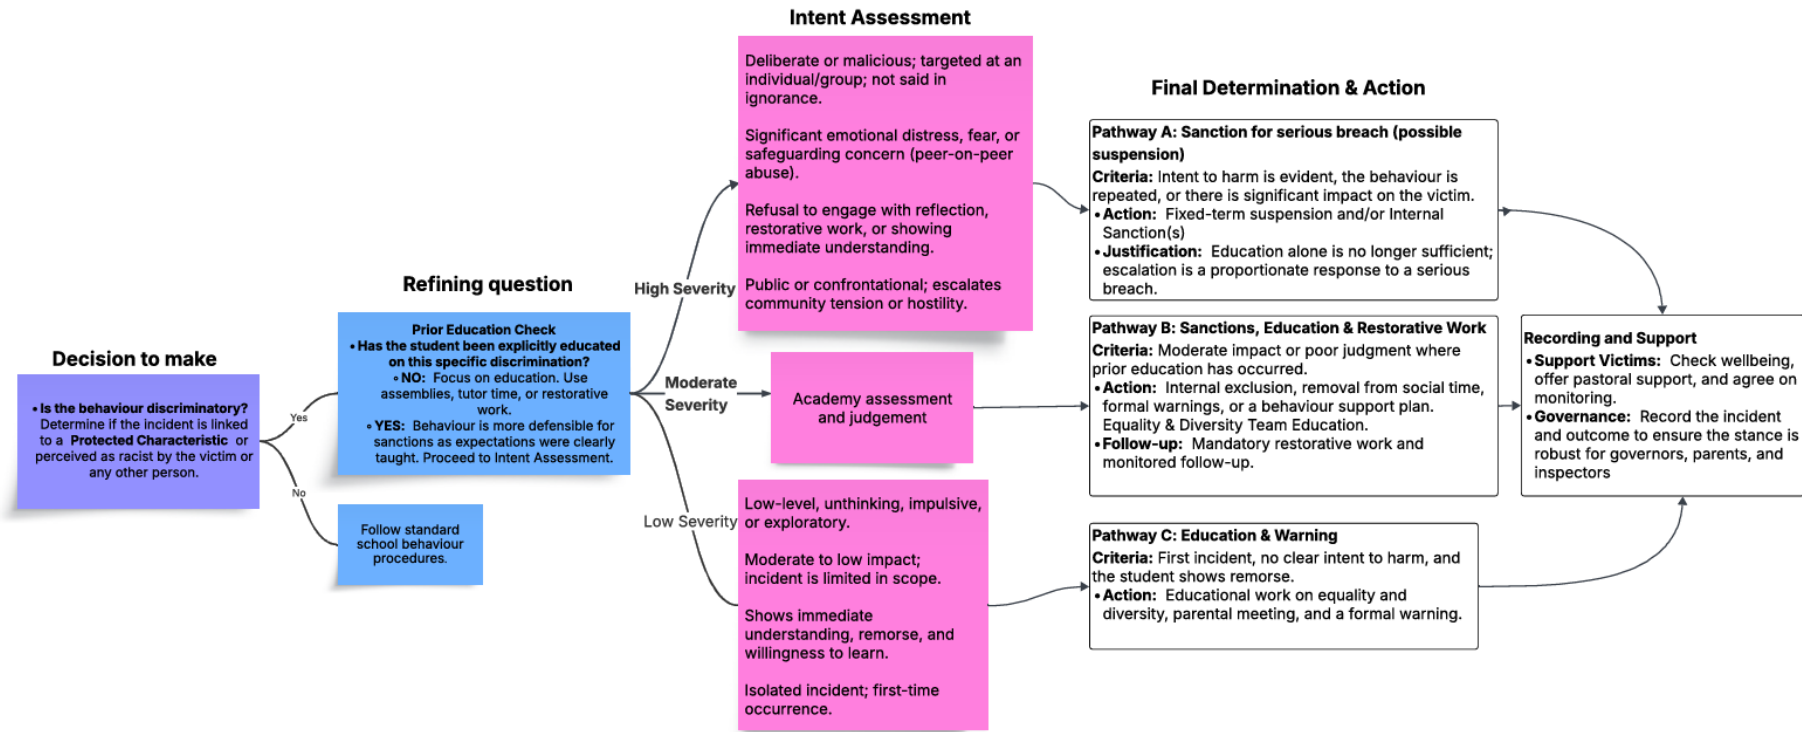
Decision to make

• Is the behaviour discriminatory? Determine if the incident is linked to a Protected Characteristic or perceived as racist by the victim or any other person.

Yes

No

Refining question

Prior Education Check
• Has the student been explicitly educated on this specific discrimination?
• NO: Focus on education. Use assemblies, tutor time, or restorative work.
• YES: Behaviour is more defensible for sanctions as expectations were clearly taught. Proceed to Intent Assessment.

Follow standard school behaviour procedures.

High Severity

Moderate Severity

Low Severity

Intent Assessment

Deliberate or malicious; targeted at an individual/group; not said in ignorance.

Significant emotional distress, fear, or safeguarding concern (peer-on-peer abuse).

Refusal to engage with reflection, restorative work, or showing immediate understanding.

Public or confrontational; escalates community tension or hostility.

Academy assessment and judgement

Low-level, unthinking, impulsive, or exploratory.

Moderate to low impact; incident is limited in scope.

Shows immediate understanding, remorse, and willingness to learn.

Isolated incident; first-time occurrence.

Final Determination & Action

Pathway A: Sanction for serious breach (possible suspension)
Criteria: Intent to harm is evident, the behaviour is repeated, or there is significant impact on the victim.
• Action: Fixed-term suspension and/or Internal Sanction(s)
• Justification: Education alone is no longer sufficient; escalation is a proportionate response to a serious breach.

Pathway B: Sanctions, Education & Restorative Work
Criteria: Moderate impact or poor judgment where prior education has occurred.
• Action: Internal exclusion, removal from social time, formal warnings, or a behaviour support plan. Equality & Diversity Team Education.
• Follow-up: Mandatory restorative work and monitored follow-up.

Pathway C: Education & Warning
Criteria: First incident, no clear intent to harm, and the student shows remorse.
• Action: Educational work on equality and diversity, parental meeting, and a formal warning.

Recording and Support
• Support Victims: Check wellbeing, offer pastoral support, and agree on monitoring.
• Governance: Record the incident and outcome to ensure the stance is robust for governors, parents, and inspectors